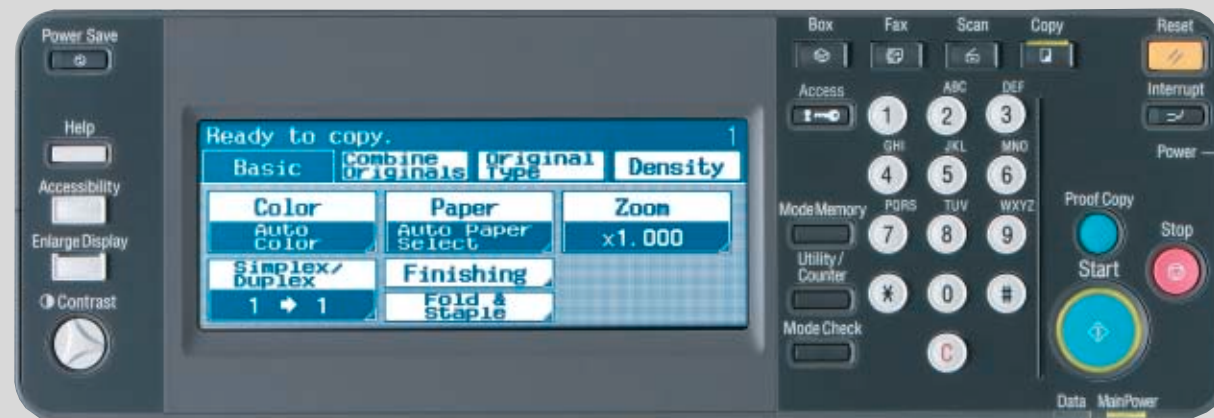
Power Save

Help

Accessibility

Enlarge Display

Contrast

Ready to copy. 1

Basic

Combine Originals

Original Type

Density

Color

Auto Color

Paper

Auto Paper Select

Zoom

x1.000

Simplex/ Duplex

1 ➔ 1

Finishing

Fold & Staple

Box

Fax

Scan

Copy

Reset

Access

1

ABC 2

DEF 3

Interrupt

GHI 4

JKL 5

MNO 6

Power

Mode Memory

PQRS 7

TUV 8

WXYZ 9

Proof Copy

Stop

Utility / Counter

$*$

0

#

Start

Mode Check

C

Data

MainPower